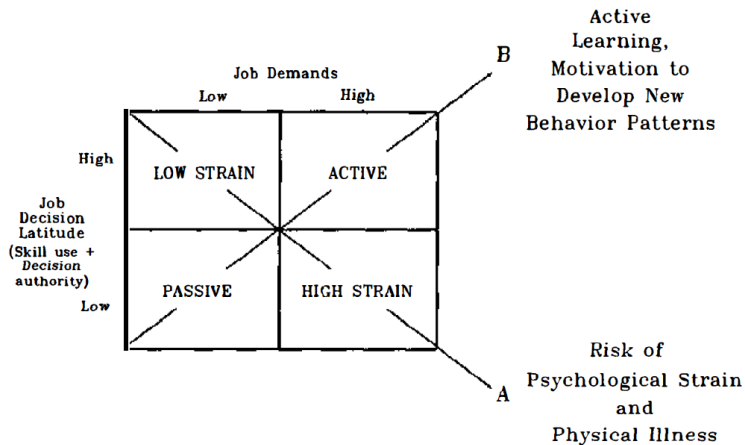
Job Demands

Low

High

Active Learning, Motivation to Develop New Behavior Patterns

B

High

Job Decision Latitude (Skill use + Decision authority)

Low

LOW STRAIN

ACTIVE

PASSIVE

HIGH STRAIN

A

Risk of Psychological Strain and Physical Illness